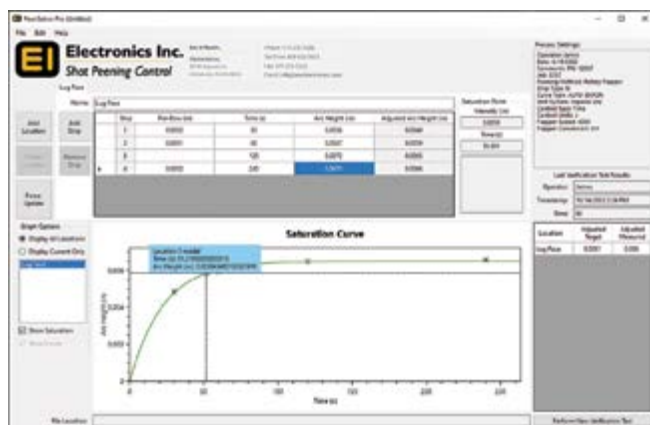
PeenSolver Pro (Untitled)

File Edit Help

EI Electronics Inc.
Shot Peening Control

Lug Root

Name: Lug Root

Add Location

Add Strip

Remove Strip

Saturation Point
Intensity (in)
0.0059
Time (s)
50.84

| | Strip | Pre-Arc Height (in) | Time (s) | Arc Height (in) | Adjusted Arc Height (in) |
|---|---|---|---|---|---|
| | 1 | 0.0002 | 30 | 0.0050 | 0.0048 |
| | 2 | 0.0001 | 60 | 0.0060 | 0.0059 |
| | 3 | | 120 | 0.0065 | 0.0065 |
| ▸ | 4 | 0.0000 | 240 | 0.0066 | 0.0066 |

Print Update

Graph Options
Display all Locations
Display Current Only
Lug Root

Show Saturation

Saturation Curve

Location: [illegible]
Time (s): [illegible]
Arc Height (in): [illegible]

Arc Height (in)
0.006
0.004
0.002
0
0 50 100 150 200 250
Time (s)

Process Settings

Last Verification Test Results
Operator
Timestamp
Shots

| Location | Adjusted Target | Adjusted Measured |
|---|---|---|
| Lug Root | 0.0057 | 0.006 |

File Location

Perform New Verification Test